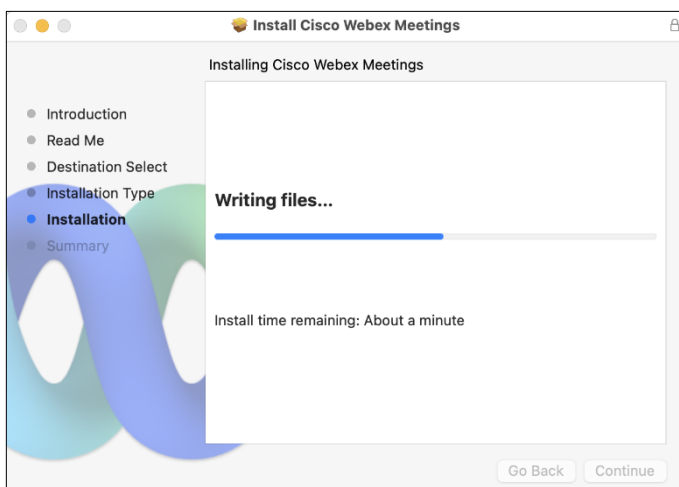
Install Cisco Webex Meetings

Installing Cisco Webex Meetings

Introduction
Read Me
Destination Select
Installation Type
Installation
Summary

Writing files...

Install time remaining: About a minute

Go Back
Continue